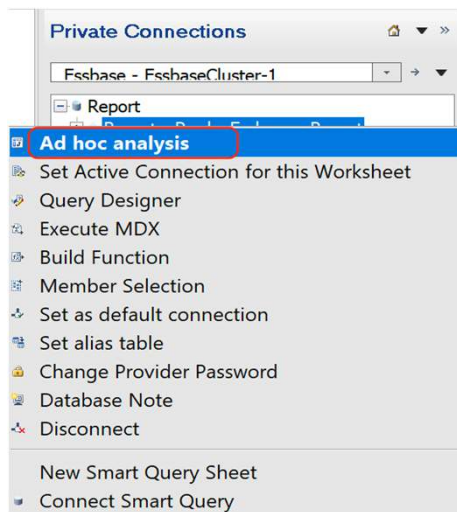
Private Connections

Essbase - EssbaseCluster-1

Report

Ad hoc analysis
Set Active Connection for this Worksheet
Query Designer
Execute MDX
Build Function
Member Selection
Set as default connection
Set alias table
Change Provider Password
Database Note
Disconnect

New Smart Query Sheet
Connect Smart Query